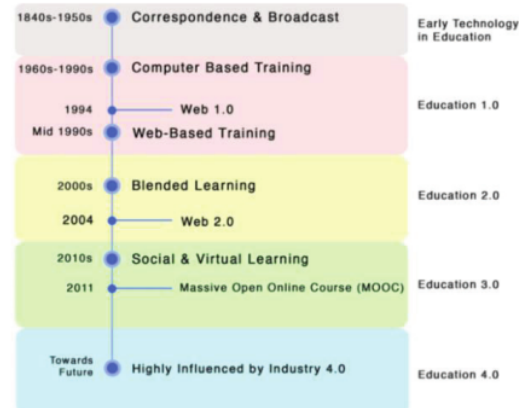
| | | |
|---|---|---|
| 1840s-1950s | Correspondence & Broadcast | Early Technology in Education |
| 1960s-1990s | Computer Based Training | |
| 1994 | Web 1.0 | Education 1.0 |
| Mid 1990s | Web-Based Training | |
| 2000s | Blended Learning | Education 2.0 |
| 2004 | Web 2.0 | |
| 2010s | Social & Virtual Learning | |
| 2011 | Massive Open Online Course (MOOC) | Education 3.0 |
| Towards Future | Highly Influenced by Industry 4.0 | Education 4.0 |